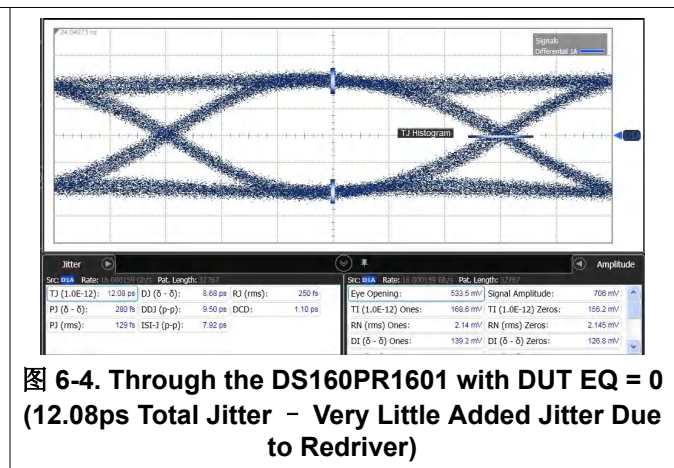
24.04073 ns

Signals
Differential 1A

TJ Histogram

Jitter

Amplitude

Src: D1A Rate: 16.000159 Gb/s Pat. Length: 32767

| TJ (1.0E-12): | 12.08 ps | DJ (δ - δ): | 8.68 ps | RJ (rms): | 250 fs |
|---|---|---|---|---|---|
| PJ (δ - δ): | 280 fs | DDJ (p-p): | 9.50 ps | DCD: | 1.10 ps |
| PJ (rms): | 129 fs | ISI-J (p-p): | 7.92 ps | | |

Src: D1A Rate: 16.000159 Gb/s Pat. Length: 32767

| Eye Opening: | 533.5 mV | Signal Amplitude: | 706 mV |
|---|---|---|---|
| TI (1.0E-12) Ones: | 168.6 mV | TI (1.0E-12) Zeros: | 156.2 mV |
| RN (rms) Ones: | 2.14 mV | RN (rms) Zeros: | 2.145 mV |
| DI (δ - δ) Ones: | 139.2 mV | DI (δ - δ) Zeros: | 126.8 mV |

图 6-4. Through the DS160PR1601 with DUT EQ = 0 (12.08ps Total Jitter – Very Little Added Jitter Due to Redriver)